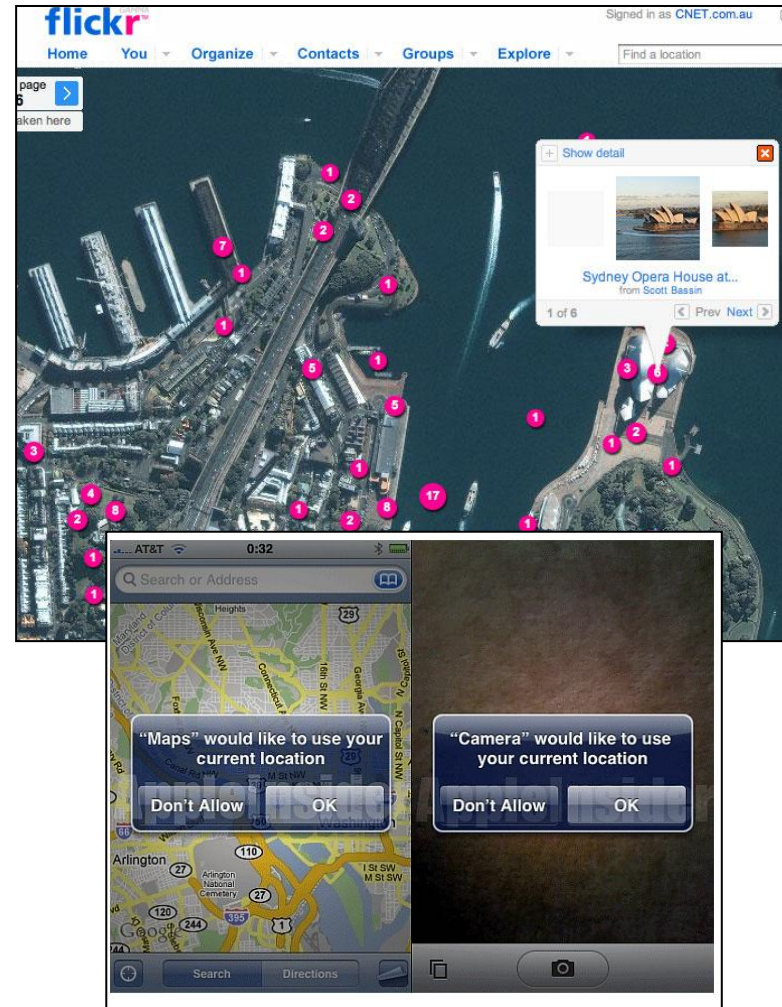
flickr BETA

Signed in as CNET.com.au

Home You Organize Contacts Groups Explore

Find a location

page 6

aken here

Show detail

Sydney Opera House at...
from Scott Bassin

1 of 6 Prev Next

1 2 2 7 1 1 1 1 5 1 5 1 3 1 2 1 3 4 2 8 1 1 1 2 8 17 1 6 3

AT&T 0:32

Search or Address

Heights

29

Connecticut Ave NW

Georgia Ave

14th St NW

16th St NW

N Capitol St

"Maps" would like to use your current location

Don't Allow OK

Washington

Arlington

110

27

Arlington National Cemetery

27

120

244

395

1 St SW

M St SW

Search Directions

"Camera" would like to use your current location

Don't Allow OK

AppleInsider AppleInsider